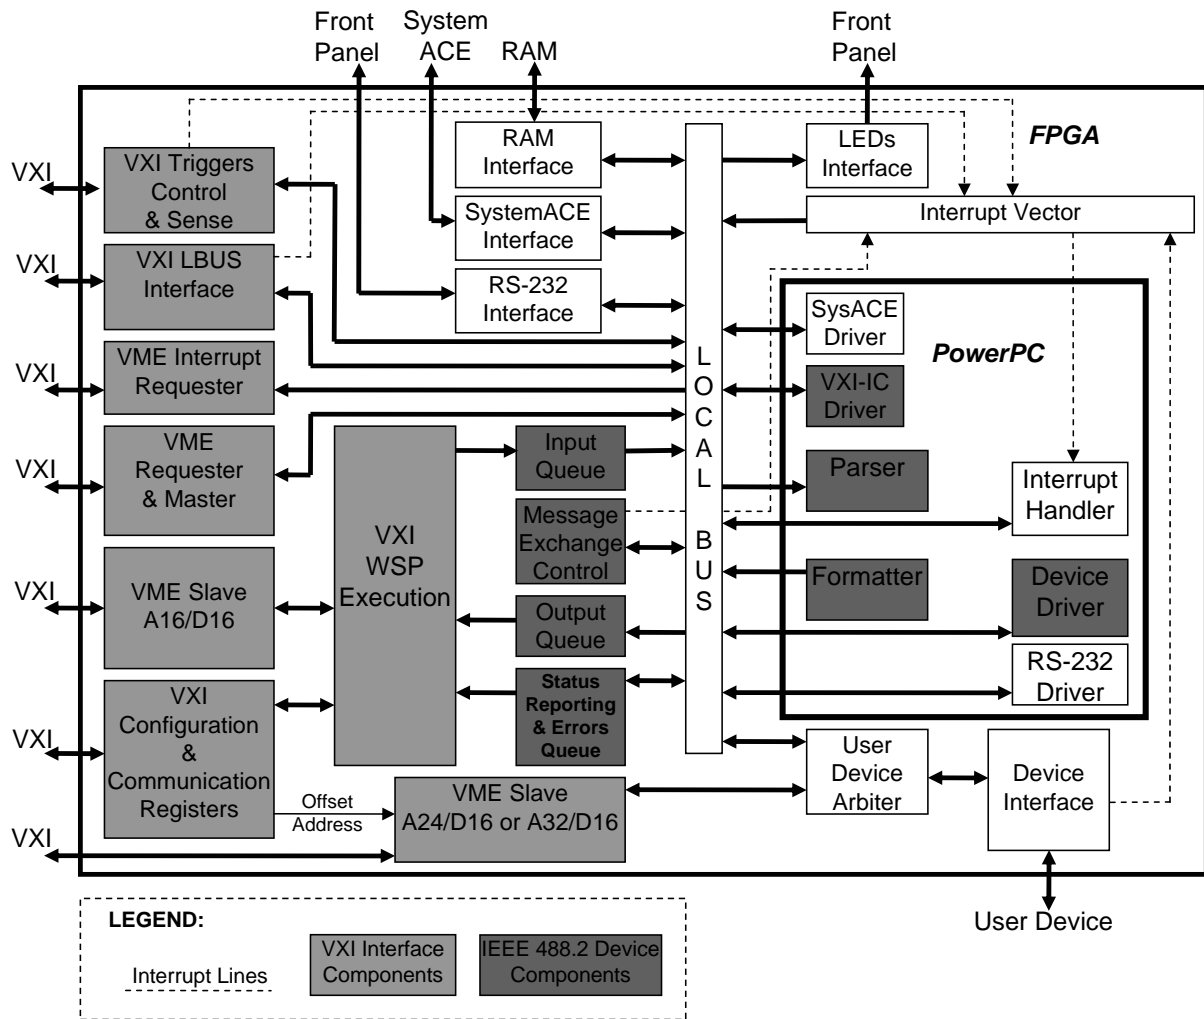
Front Panel
System ACE
RAM
Front Panel

FPGA

VXI
VXI Triggers Control & Sense
RAM Interface
LEDs Interface
SystemACE Interface
Interrupt Vector
VXI
VXI LBUS Interface
RS-232 Interface
SysACE Driver
PowerPC
VXI
VME Interrupt Requester
L O C A L B U S
VXI-IC Driver
VXI
VME Requester & Master
VXI WSP Execution
Input Queue
Parser
Interrupt Handler
Message Exchange Control
VXI
VME Slave A16/D16
Formatter
Device Driver
Output Queue
VXI Configuration & Communication Registers
Status Reporting & Errors Queue
RS-232 Driver
VXI
User Device Arbiter
Device Interface
Offset Address
VME Slave A24/D16 or A32/D16
VXI
User Device

LEGEND:
Interrupt Lines
VXI Interface Components
IEEE 488.2 Device Components